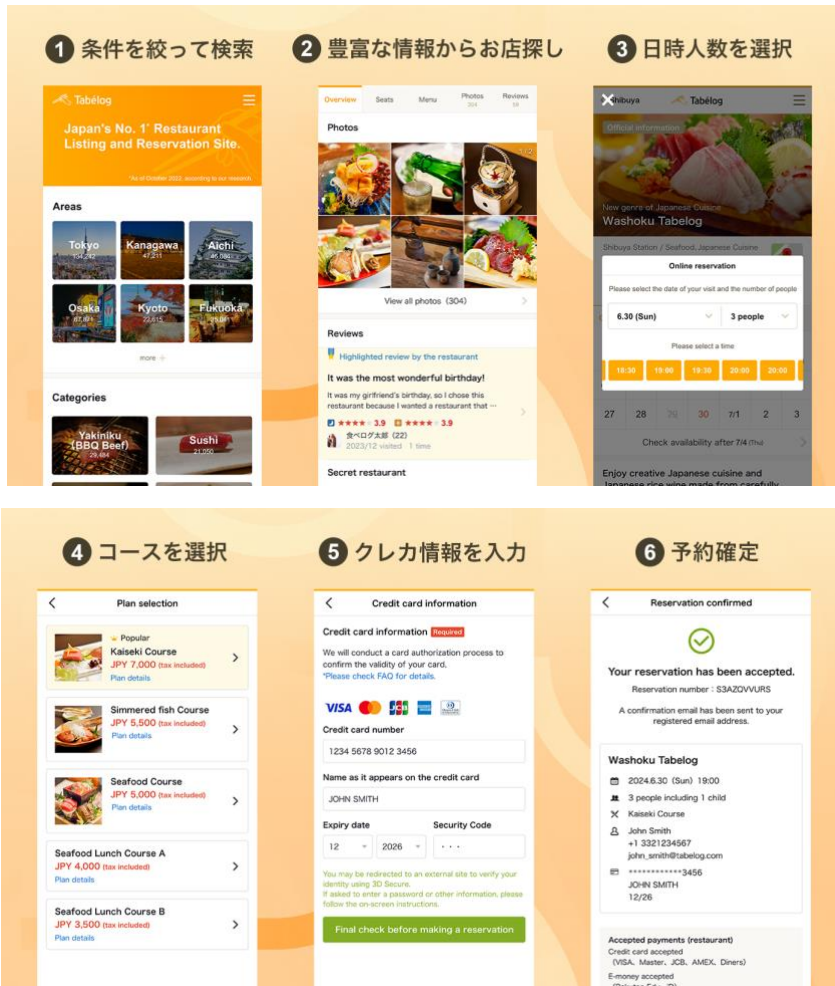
1 条件を絞って検索

Tabélog

Japan's No. 1' Restaurant Listing and Reservation Site.

*As of October 2022, according to our research.

Areas

Tokyo 104,242
Kanagawa 47,211
Aichi 46,684
Osaka 67,801
Kyoto 22,415
Fukuoka 29,891

more +

Categories

Yakiniku (BBQ Beef) 29,484
Sushi 21,050

2 豊富な情報からお店探し

Overview Seats Menu Photos 304 Reviews 34

Photos

View all photos (304)

Reviews

Highlighted review by the restaurant

It was the most wonderful birthday!

It was my girlfriend's birthday, so I chose this restaurant because I wanted a restaurant that ...

3.9 3.9

食べログ太郎 (22)
2023/12 visited · 1 time

Secret restaurant

3 日時人数を選択

Shibuya Tabélog

Official information

New genre of Japanese Cuisine
Washoku Tabelog

Shibuya Station / Seafood, Japanese Cuisine

Online reservation

Please select the date of your visit and the number of people

6.30 (Sun)
3 people

Please select a time

18:30 19:00 19:30 20:00 20:00

27 28 29 30 7/1 2 3

Check availability after 7/4 (Thu)

Enjoy creative Japanese cuisine and Japanese rice wine made from carefully

4 コースを選択

Plan selection

Popular
Kaiseki Course
JPY 7,000 (tax included)
Plan details

Simmered fish Course
JPY 5,500 (tax included)
Plan details

Seafood Course
JPY 5,000 (tax included)
Plan details

Seafood Lunch Course A
JPY 4,000 (tax included)
Plan details

Seafood Lunch Course B
JPY 3,500 (tax included)
Plan details

5 クレカ情報を入力

Credit card information

Credit card information Required

We will conduct a card authorization process to confirm the validity of your card.
*Please check FAQ for details.

VISA JCB

Credit card number
1234 5678 9012 3456

Name as it appears on the credit card
JOHN SMITH

Expiry date
12 2026
Security Code
···

You may be redirected to an external site to verify your identity using 3D Secure.
If asked to enter a password or other information, please follow the on-screen instructions.

Final check before making a reservation

6 予約確定

Reservation confirmed

Your reservation has been accepted.
Reservation number : S3AZQVVURS

A confirmation email has been sent to your registered email address.

Washoku Tabelog

2024.6.30 (Sun) 19:00
3 people including 1 child
Kaiseki Course
John Smith
+1 3321234567
john_smith@tabelog.com
************3456
JOHN SMITH
12/26

Accepted payments (restaurant)
Credit card accepted
(VISA, Master, JCB, AMEX, Diners)
E-money accepted
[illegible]